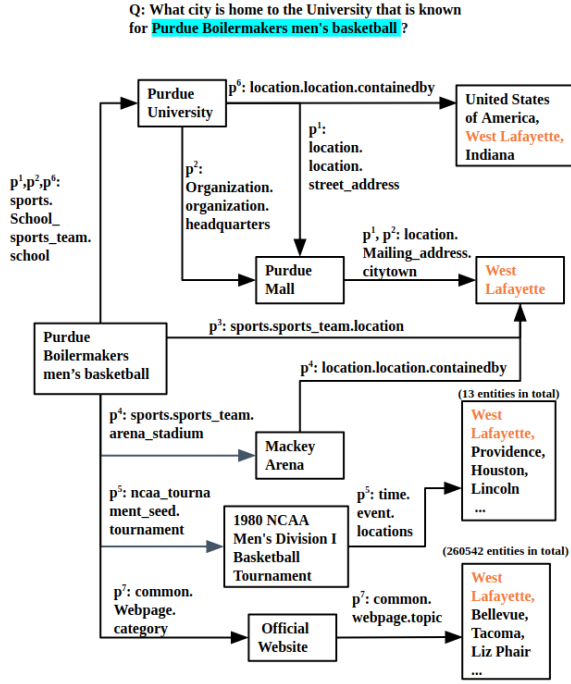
Q: What city is home to the University that is known for Purdue Boilermakers men's basketball ?

Purdue University

$p^6$: location.location.containedby

United States of America, West Lafayette, Indiana

$p^1$: location. location. street_address

$p^1$,$p^2$,$p^6$: sports. School_ sports_team. school

$p^2$: Organization. organization. headquarters

$p^1$, $p^2$: location. Mailing_address. citytown

Purdue Mall

West Lafayette

$p^3$: sports.sports_team.location

Purdue Boilermakers men's basketball

$p^4$: location.location.containedby

(13 entities in total)

$p^4$: sports.sports_team. arena_stadium

Mackey Arena

West Lafayette, Providence, Houston, Lincoln ...

$p^5$: ncaa_tournament_seed. tournament

$p^5$: time. event. locations

1980 NCAA Men's Division I Basketball Tournament

(260542 entities in total)

$p^7$: common. Webpage. category

$p^7$: common. webpage.topic

Official Website

West Lafayette, Bellevue, Tacoma, Liz Phair ...